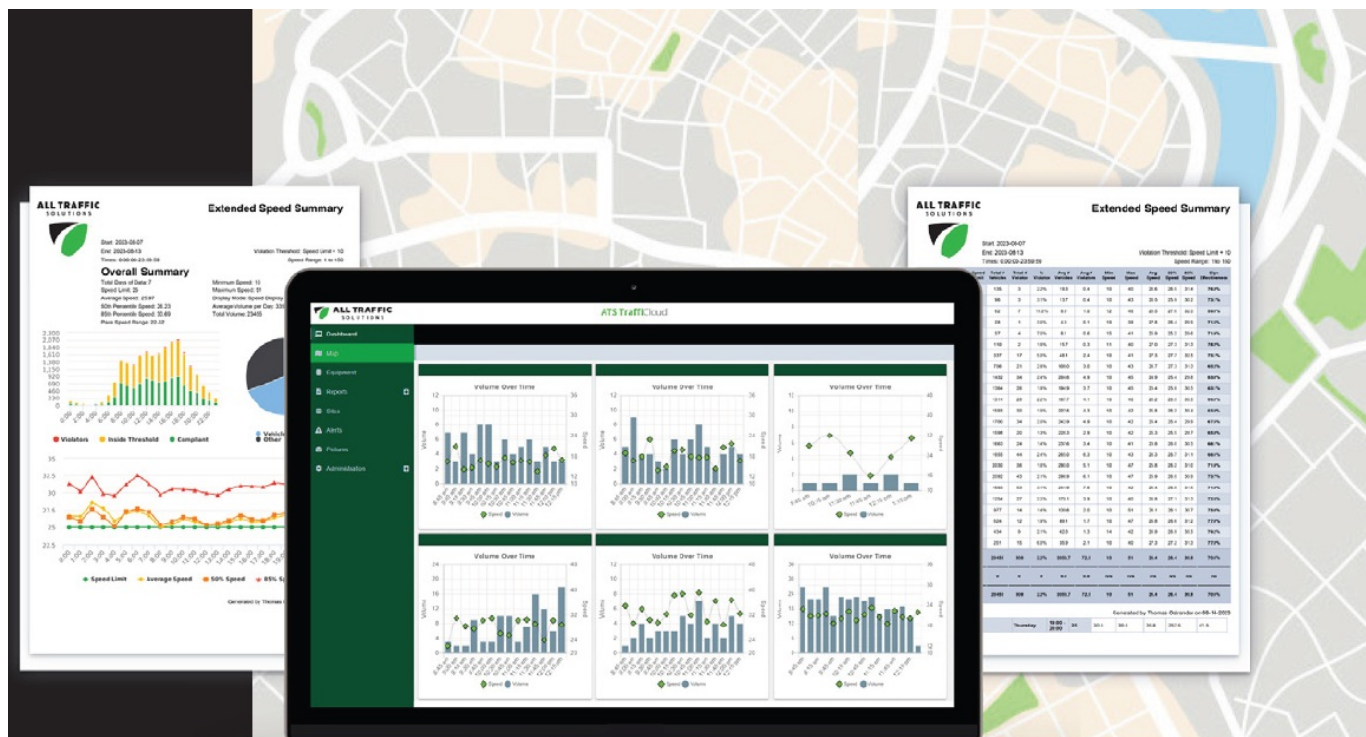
ALL TRAFFIC SOLUTIONS

Extended Speed Summary

Start: 2023-08-07
End: 2023-08-13

Violation Threshold: Speed Limit + 10

Overall Summary

Total Days of Data: 7
Speed Limit: 25
Average Speed: 27.47
50th Percentile Speed: 26.23
85th Percentile Speed: 30.69

Minimum Speed: 10
Maximum Speed: 51
Total Volume: 23465

Violators
Inside Threshold
Compliant

Speed Limit
Average Speed
50% Speed
85% S

Generated by Thomas

ALL TRAFFIC SOLUTIONS

ATS TraffiCloud

Dashboard
Map
Equipment
Reports
Sites
Alerts
Pictures
Administration

Volume Over Time

Volume Over Time

Volume Over Time

Volume Over Time

Volume Over Time

Volume Over Time

Speed Volume

ALL TRAFFIC SOLUTIONS

Extended Speed Summary

Start: 2023-08-07
End: 2023-08-13

Violation Threshold: Speed Limit + 10

Generated by Thomas Oskander on 08-14-2023

Thursday